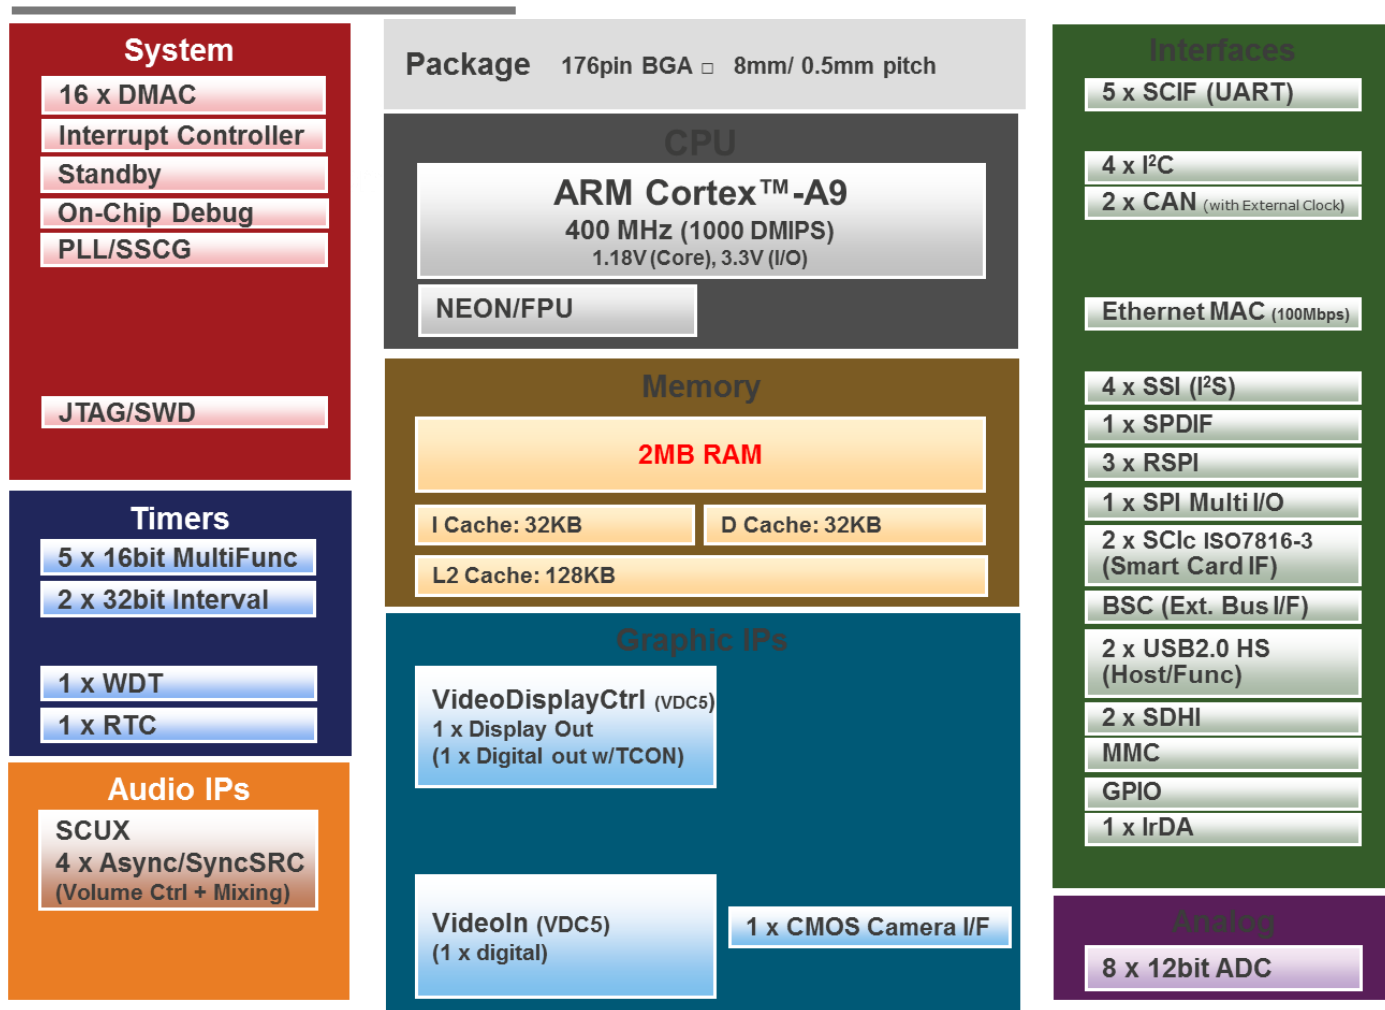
System

16 x DMAC

Interrupt Controller

Standby

On-Chip Debug

PLL/SSCG

JTAG/SWD

Package 176pin BGA □ 8mm/ 0.5mm pitch

CPU

ARM Cortex™-A9
400 MHz (1000 DMIPS)
1.18V (Core), 3.3V (I/O)

NEON/FPU

Memory

2MB RAM

I Cache: 32KB

D Cache: 32KB

L2 Cache: 128KB

Graphic IPs

VideoDisplayCtrl (VDC5)
1 x Display Out
(1 x Digital out w/TCON)

VideoIn (VDC5)
(1 x digital)

1 x CMOS Camera I/F

Timers

5 x 16bit MultiFunc

2 x 32bit Interval

1 x WDT

1 x RTC

Audio IPs

SCUX
4 x Async/SyncSRC
(Volume Ctrl + Mixing)

Interfaces

5 x SCIF (UART)

4 x I²C

2 x CAN (with External Clock)

Ethernet MAC (100Mbps)

4 x SSI (I²S)

1 x SPDIF

3 x RSPI

1 x SPI Multi I/O

2 x SCIc ISO7816-3 (Smart Card IF)

BSC (Ext. Bus I/F)

2 x USB2.0 HS (Host/Func)

2 x SDHI

MMC

GPIO

1 x IrDA

Analog

8 x 12bit ADC